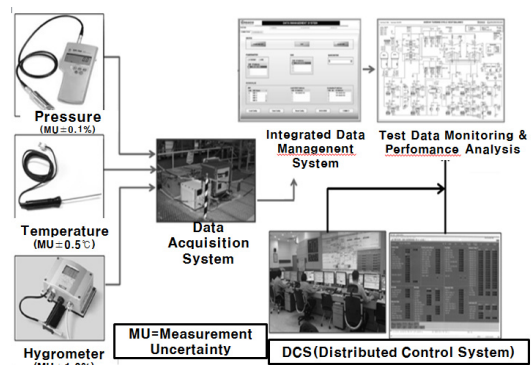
Pressure
(MU=0.1%)

Temperature
(MU=0.5℃)

Hygrometer
(MU=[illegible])

Data Acquisition System

Integrated Data Management System

Test Data Monitoring & Perfomance Analysis

MU=Measurement Uncertainty

DCS(Distributed Control System)